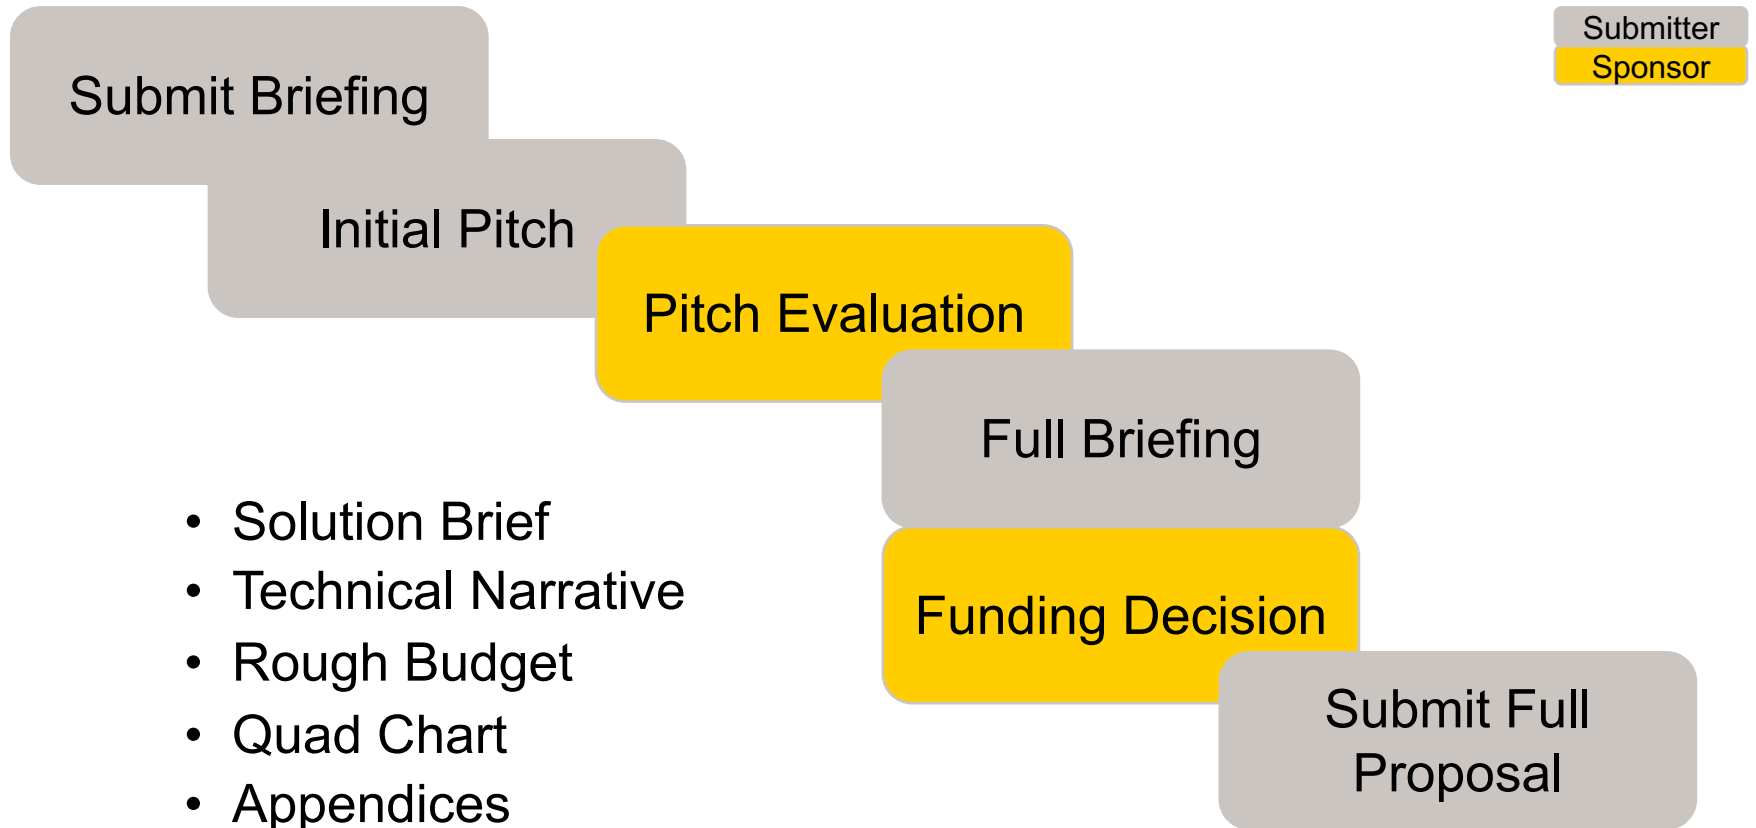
Submitter
Sponsor

Submit Briefing

Initial Pitch

Pitch Evaluation

Full Briefing

Funding Decision

Submit Full Proposal

- Solution Brief
- Technical Narrative
- Rough Budget
- Quad Chart
- Appendices